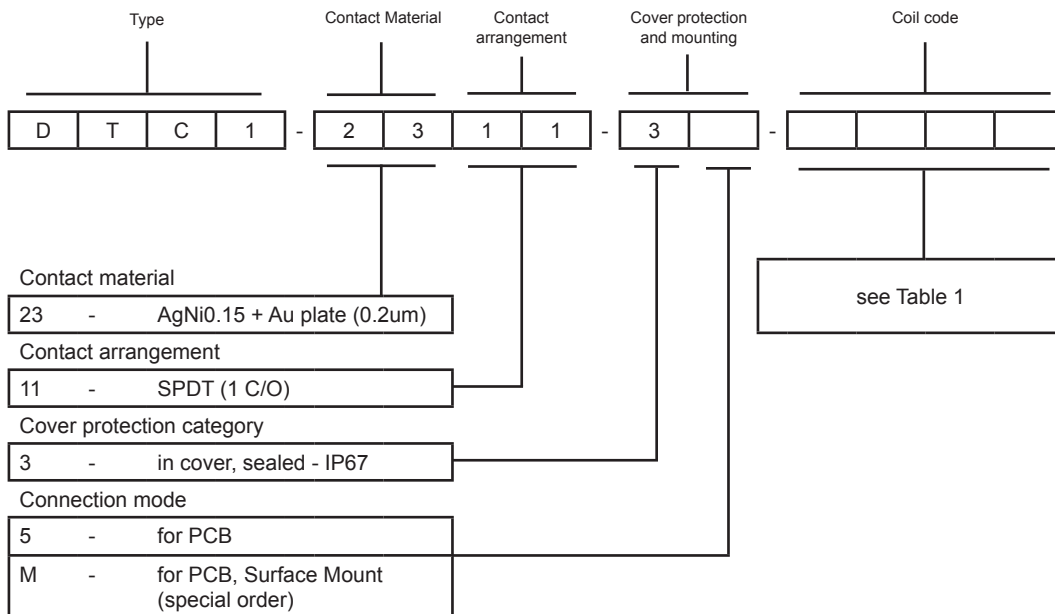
Type

Contact Material

Contact arrangement

Cover protection and mounting

Coil code

| D | T | C | 1 | - | 2 | 3 | 1 | 1 | - | 3 | | - | | | | |
|---|---|---|---|---|---|---|---|---|---|---|---|---|---|---|---|---|

Contact material

| 23 | - | AgNi0.15 + Au plate (0.2um) |
|---|---|---|

Contact arrangement

| 11 | - | SPDT (1 C/O) |
|---|---|---|

Cover protection category

| 3 | - | in cover, sealed - IP67 |
|---|---|---|

Connection mode

| 5 | - | for PCB |
|---|---|---|
| M | - | for PCB, Surface Mount (special order) |

see Table 1